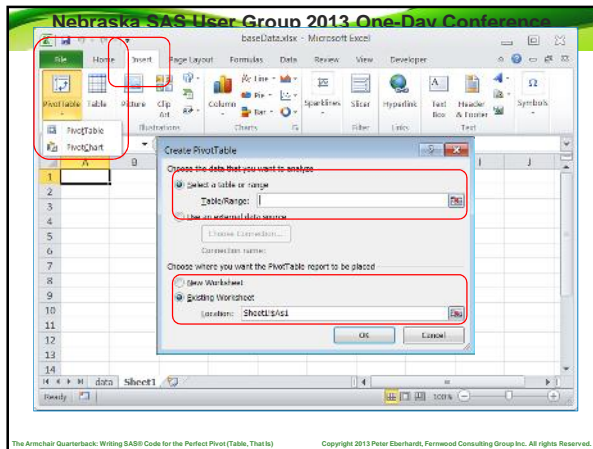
Nebraska SAS User Group 2013 One-Day Conference

baseData.xlsx - Microsoft Excel

File Home Insert Page Layout Formulas Data Review View Developer

PivotTable Table Picture Clip Art Column Line Pie Bar Sparklines Slicer Hyperlink Text Box Header & Footer Symbols

Illustrations Charts Filter Links Text

PivotTable
PivotChart

A B I J

Create PivotTable

Choose the data that you want to analyze

Select a table or range

Table/Range:

Use an external data source

Choose Connection...

Connection name:

Choose where you want the PivotTable report to be placed

New Worksheet

Existing Worksheet

Location: Sheet1!$A$1

OK Cancel

1 2 3 4 5 6 7 8 9 10 11 12 13 14

data Sheet1

Ready 100%

The Armchair Quarterback: Writing SAS® Code for the Perfect Pivot (Table, That Is)

Copyright 2013 Peter Eberhardt, Fernwood Consulting Group Inc. All rights Reserved.